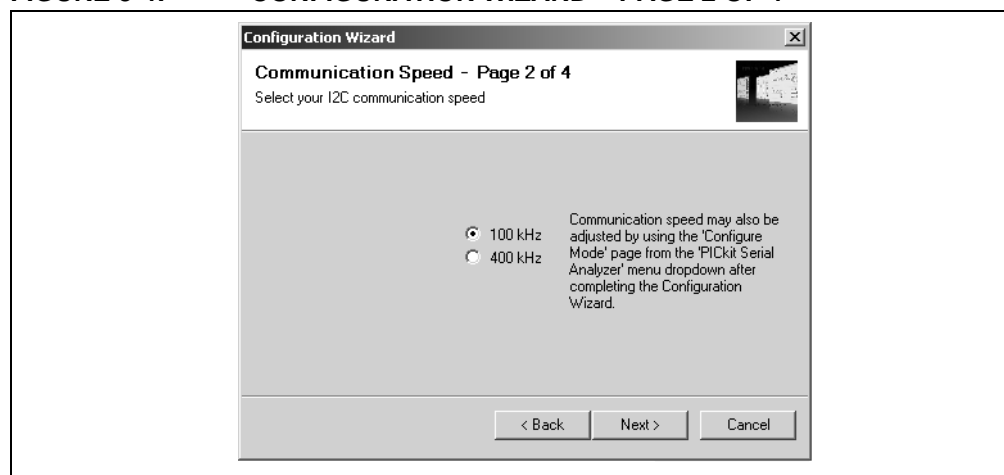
Configuration Wizard

Communication Speed - Page 2 of 4

Select your I2C communication speed

100 kHz

400 kHz

Communication speed may also be adjusted by using the 'Configure Mode' page from the 'PICkit Serial Analyzer' menu dropdown after completing the Configuration Wizard.

< Back

Next >

Cancel